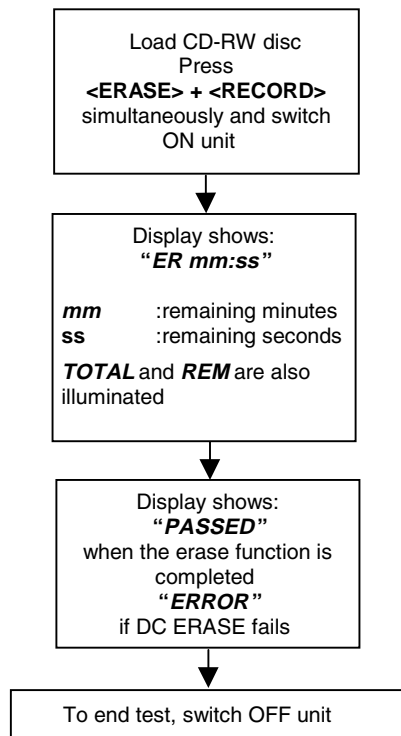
Load CD-RW disc
Press
**<ERASE> + <RECORD>**
simultaneously and switch ON unit

Display shows:
**"ER mm:ss"**

**mm** :remaining minutes
**ss** :remaining seconds

**TOTAL** and **REM** are also illuminated

Display shows:
**"PASSED"**
when the erase function is completed
**"ERROR"**
if DC ERASE fails

To end test, switch OFF unit